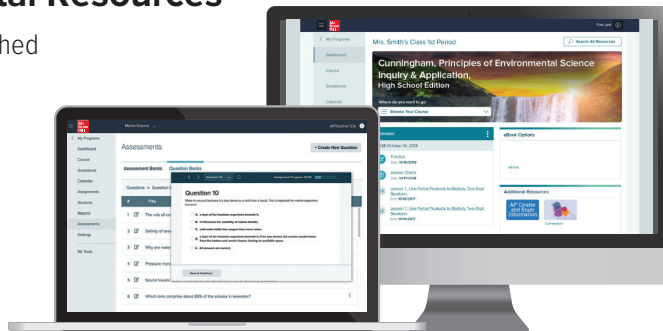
al Resources

hed

Mc Graw Hill

Mrs. Smith's Class 1st Period

Search All Resources

My Programs

Dashboard

Course

Gradebook

Calendar

Cunningham, Principles of Environmental Science Inquiry & Application, High School Edition

Where do you want to go:

Browse Your Course

eBook Options

eBook

Practice

Lesson Check

Lesson 1: Use Partial Products to Multiply Two-Digit Numbers

Additional Resources

AP Course and Exam Information

Marine Science

Assessments

+ Create New Question

Assessment Banks

Question Banks

Dashboard

Course

Gradebook

Calendar

Assignments

Students

Reports

Assessments

Settings

My Tools

Title

The role of

Salinity of

Why are

Pressure

Sound trave

Which ions comprise about 85% of the solutes in seawater?

Question 10

A.

B.

C.

D.

E. All answers are correct.

Save & Continue

1

2

3

4

5

6